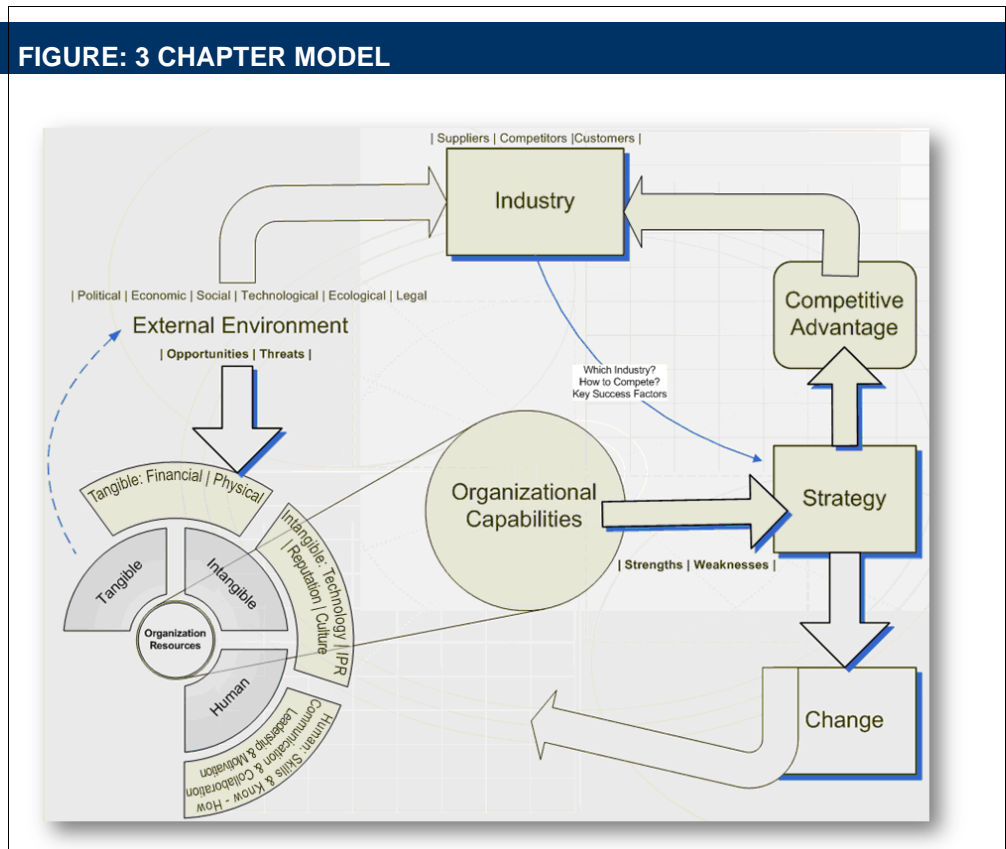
FIGURE: 3 CHAPTER MODEL

| Suppliers | Competitors |Customers |

Industry

Competitive Advantage

| Political | Economic | Social | Technological | Ecological | Legal

External Environment

| Opportunities | Threats |

Which Industry?
How to Compete?
Key Success Factors

Tangible: Financial | Physical

Organizational Capabilities

Strategy

Intangible: Technology | IPR | Reputation | Culture

| Strengths | Weaknesses |

Tangible

Intangible

Organization Resources

Human

Human: Skills & Know - How Communication & Collaboration Leadership & Motivation

Change